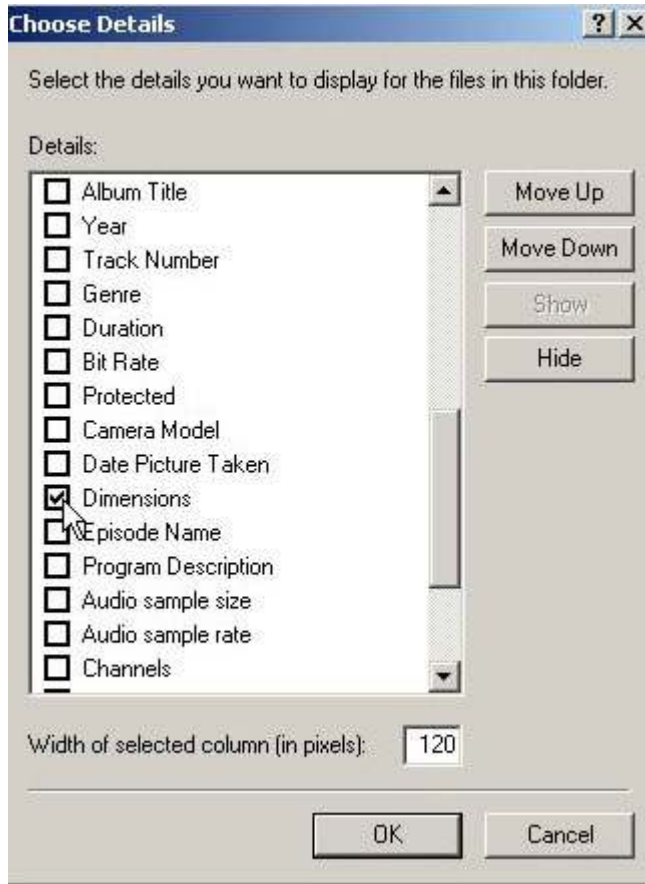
Choose Details

? X

Select the details you want to display for the files in this folder.

Details:

Album Title
Year
Track Number
Genre
Duration
Bit Rate
Protected
Camera Model
Date Picture Taken
Dimensions
Episode Name
Program Description
Audio sample size
Audio sample rate
Channels

Move Up
Move Down
Show
Hide

Width of selected column (in pixels): 120

OK
Cancel